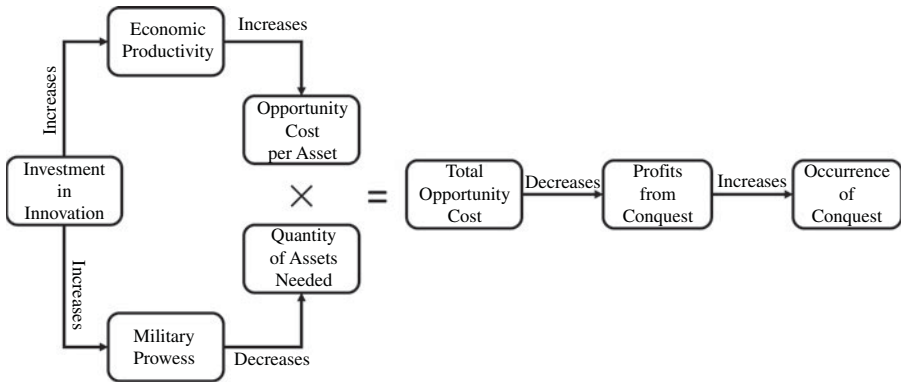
Economic Productivity

Increases

Increases

Opportunity Cost per Asset

Investment in Innovation

$\times$

$=$

Total Opportunity Cost

Decreases

Profits from Conquest

Increases

Occurrence of Conquest

Quantity of Assets Needed

Increases

Military Prowess

Decreases